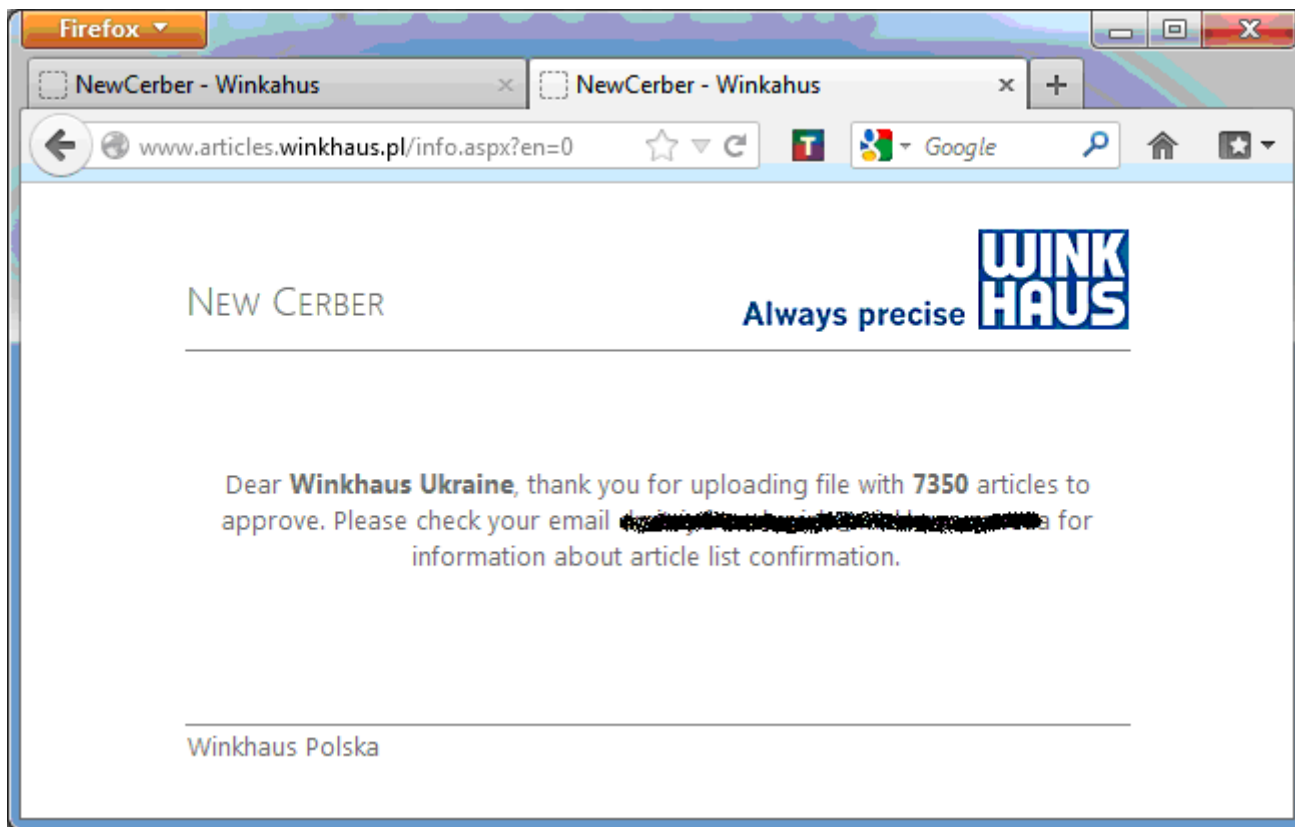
Firefox

NewCerber - Winkahus
NewCerber - Winkahus

www.articles.winkhaus.pl/info.aspx?en=0

Google

NEW CERBER

Always precise WINK HAUS

Dear **Winkhaus Ukraine**, thank you for uploading file with **7350** articles to approve. Please check your email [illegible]a for information about article list confirmation.

Winkhaus Polska